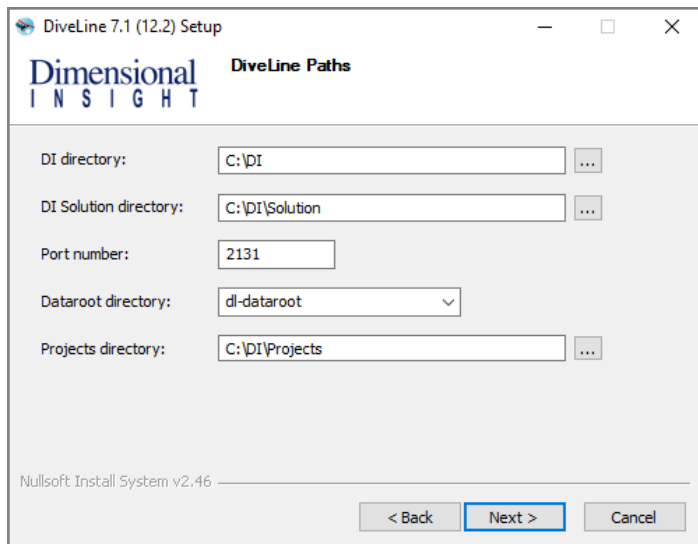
DiveLine 7.1 (12.2) Setup

Dimensional
INSIGHT

DiveLine Paths

DI directory: C:\DI ...

DI Solution directory: C:\DI\Solution ...

Port number: 2131

Dataroot directory: dl-dataroot

Projects directory: C:\DI\Projects ...

Nullsoft Install System v2.46

< Back Next > Cancel